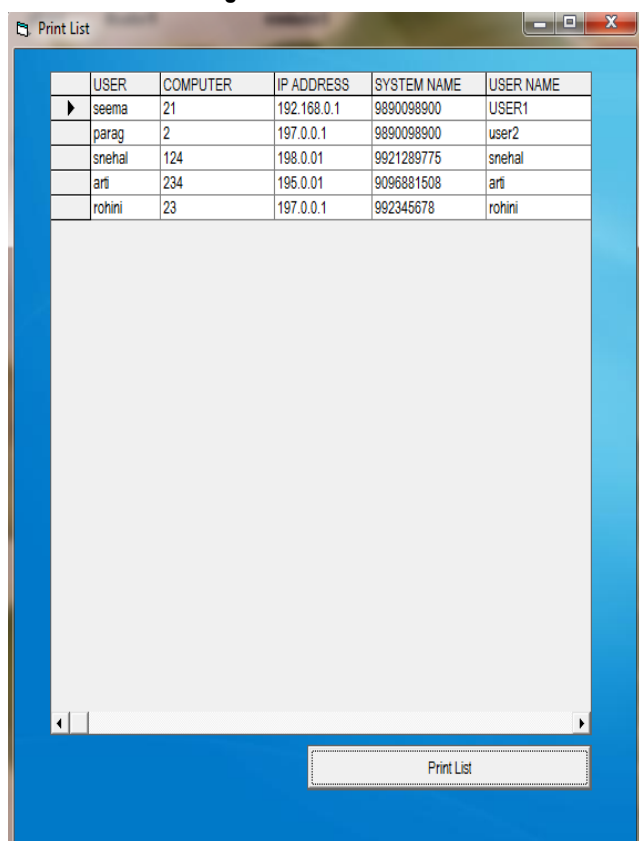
Print List

| | USER | COMPUTER | IP ADDRESS | SYSTEM NAME | USER NAME |
|---|---|---|---|---|---|
| ▶ | seema | 21 | 192.168.0.1 | 9890098900 | USER1 |
| | parag | 2 | 197.0.0.1 | 9890098900 | user2 |
| | snehal | 124 | 198.0.01 | 9921289775 | snehal |
| | arti | 234 | 195.0.01 | 9096881508 | arti |
| | rohini | 23 | 197.0.0.1 | 992345678 | rohini |

Print List